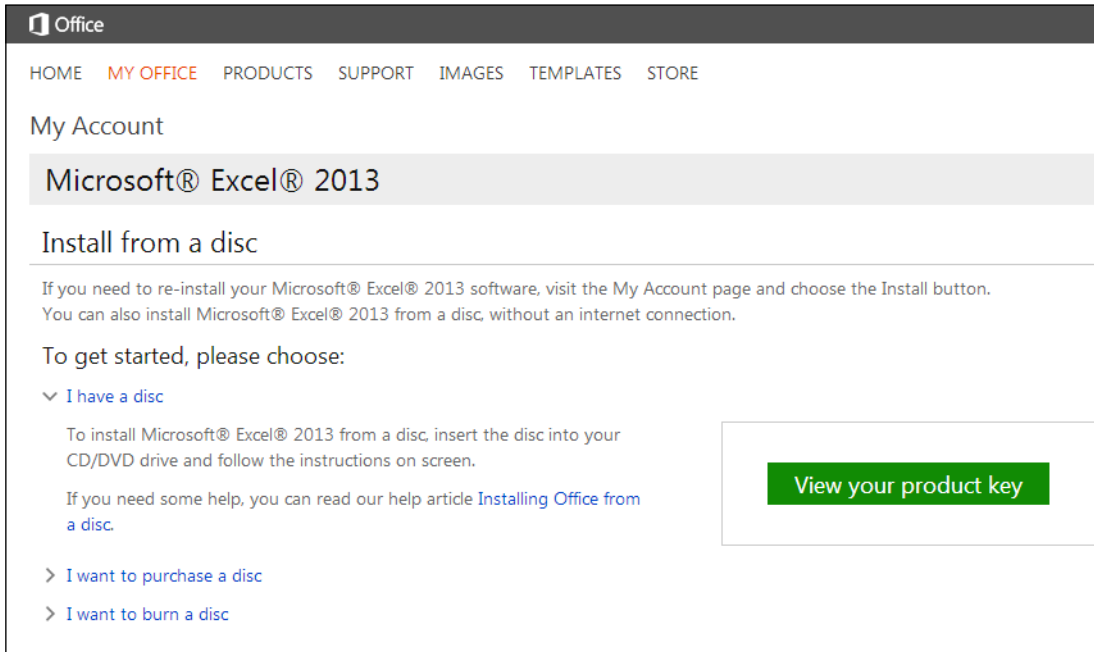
Office

HOME MY OFFICE PRODUCTS SUPPORT IMAGES TEMPLATES STORE

My Account

Microsoft® Excel® 2013

Install from a disc

If you need to re-install your Microsoft® Excel® 2013 software, visit the My Account page and choose the Install button. You can also install Microsoft® Excel® 2013 from a disc, without an internet connection.

To get started, please choose:

I have a disc

To install Microsoft® Excel® 2013 from a disc, insert the disc into your CD/DVD drive and follow the instructions on screen.

If you need some help, you can read our help article Installing Office from a disc.

View your product key

I want to purchase a disc

I want to burn a disc